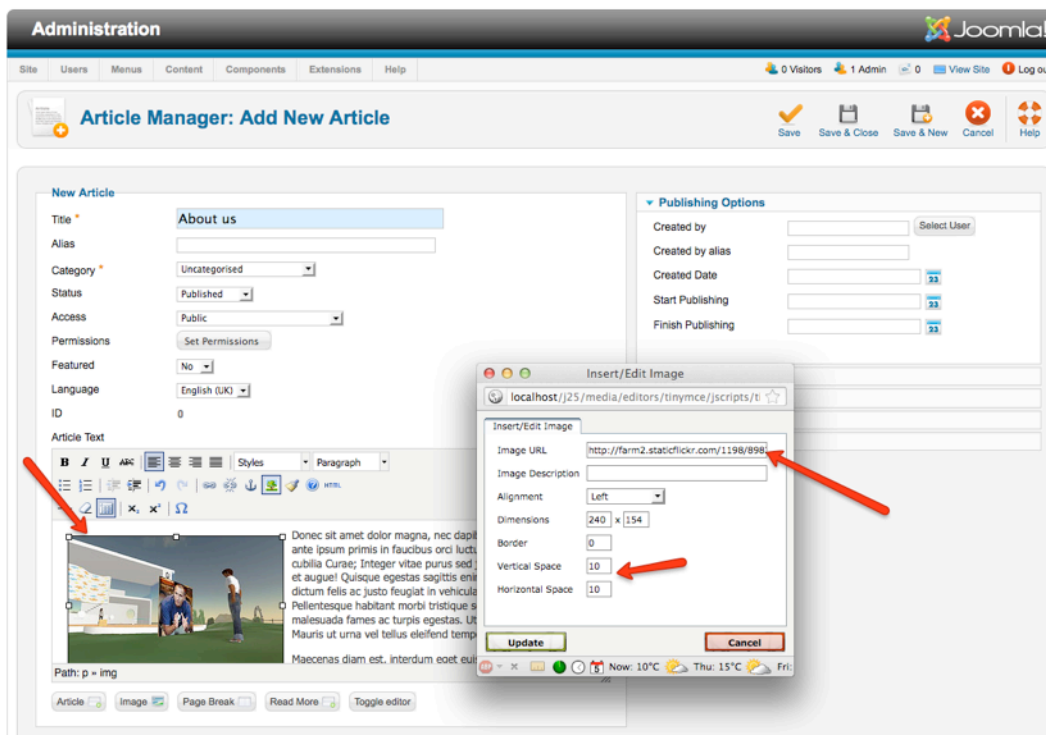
Administration

Joomla!

Site Users Menus Content Components Extensions Help

0 Visitors 1 Admin 0 View Site Log out

Article Manager: Add New Article

Save Save & Close Save & New Cancel Help

New Article

Title * About us

Alias

Category * Uncategorised

Status Published

Access Public

Permissions Set Permissions

Featured No

Language English (UK)

ID 0

Article Text

Styles Paragraph

HTML

Donec sit amet dolor magna, nec dapib ante ipsum primis in faucibus orci luctu cubilia Curae; Integer vitae purus sed et augue! Quisque egestas sagittis eni dictum felis ac justo feugiat in vehicula Pellentesque habitant morbi tristique s malesuada fames ac turpis egestas. Ut Mauris ut urna vel tellus eleifend temp

Maecenas diam est, interdum eget eu

Path: p » img

Article Image Page Break Read More Toggle editor

Publishing Options

Created by Select User

Created by alias

Created Date

Start Publishing

Finish Publishing

Insert/Edit Image

localhost/j25/media/editors/tinymce/jscripts/ti

Insert/Edit Image

Image URL http://farm2.staticflickr.com/1198/898

Image Description

Alignment Left

Dimensions 240 x 154

Border 0

Vertical Space 10

Horizontal Space 10

Update Cancel

Now: 10°C Thu: 15°C Fri: